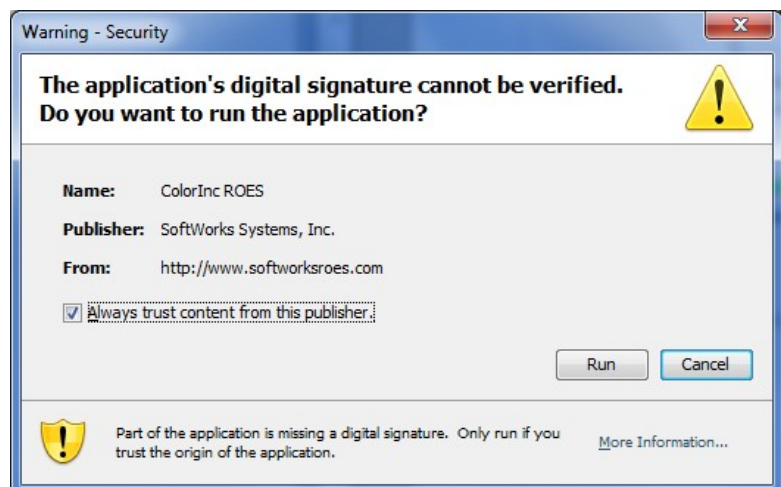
Warning - Security

The application's digital signature cannot be verified. Do you want to run the application?

Name: ColorInc ROES

Publisher: SoftWorks Systems, Inc.

From: http://www.softworksroes.com

Always trust content from this publisher.

Run

Cancel

Part of the application is missing a digital signature. Only run if you trust the origin of the application.

More Information...